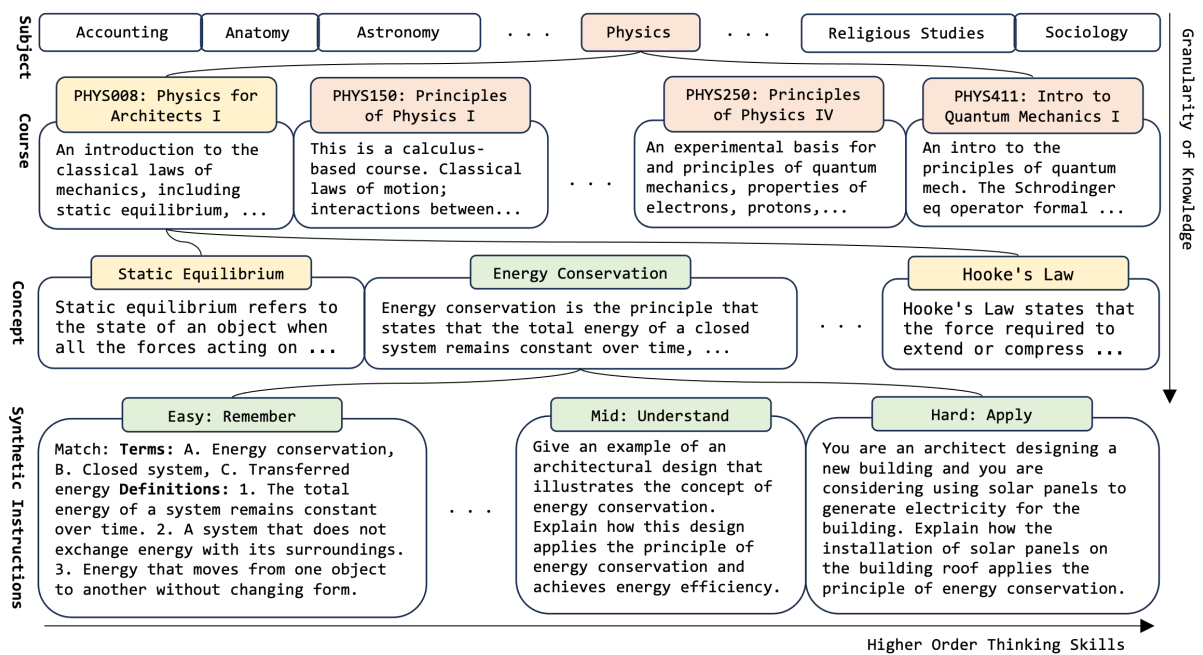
Subject

Accounting | Anatomy | Astronomy | . . . | Physics | . . . | Religious Studies | Sociology

Granularity of Knowledge

Course

PHYS008: Physics for Architects I

An introduction to the classical laws of mechanics, including static equilibrium, ...

PHYS150: Principles of Physics I

This is a calculus-based course. Classical laws of motion; interactions between...

. . .

PHYS250: Principles of Physics IV

An experimental basis for and principles of quantum mechanics, properties of electrons, protons,...

PHYS411: Intro to Quantum Mechanics I

An intro to the principles of quantum mech. The Schrodinger eq operator formal ...

Concept

Static Equilibrium

Static equilibrium refers to the state of an object when all the forces acting on ...

Energy Conservation

Energy conservation is the principle that states that the total energy of a closed system remains constant over time, ...

. . .

Hooke's Law

Hooke's Law states that the force required to extend or compress ...

Synthetic Instructions

Easy: Remember

Match: **Terms:** A. Energy conservation, B. Closed system, C. Transferred energy **Definitions:** 1. The total energy of a system remains constant over time. 2. A system that does not exchange energy with its surroundings. 3. Energy that moves from one object to another without changing form.

. . .

Mid: Understand

Give an example of an architectural design that illustrates the concept of energy conservation. Explain how this design applies the principle of energy conservation and achieves energy efficiency.

Hard: Apply

You are an architect designing a new building and you are considering using solar panels to generate electricity for the building. Explain how the installation of solar panels on the building roof applies the principle of energy conservation.

Higher Order Thinking Skills